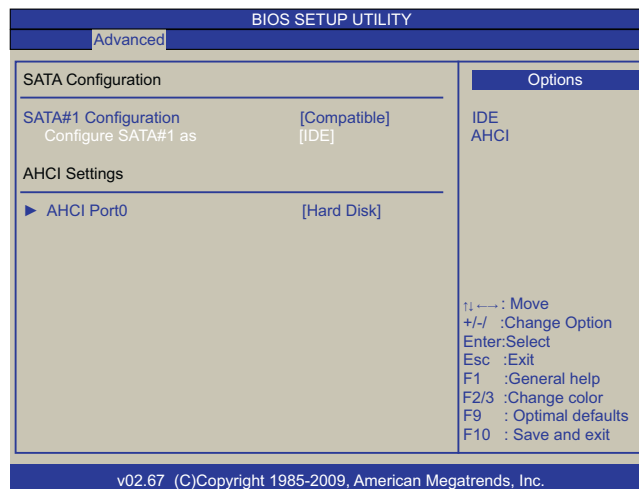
BIOS SETUP UTILITY

Advanced

SATA Configuration

SATA#1 Configuration [Compatible]
Configure SATA#1 as [IDE]

AHCI Settings

► AHCI Port0 [Hard Disk]

Options

IDE
AHCI

↑↓←→: Move
+/-/ :Change Option
Enter:Select
Esc :Exit
F1 :General help
F2/3 :Change color
F9 : Optimal defaults
F10 : Save and exit

v02.67 (C)Copyright 1985-2009, American Megatrends, Inc.